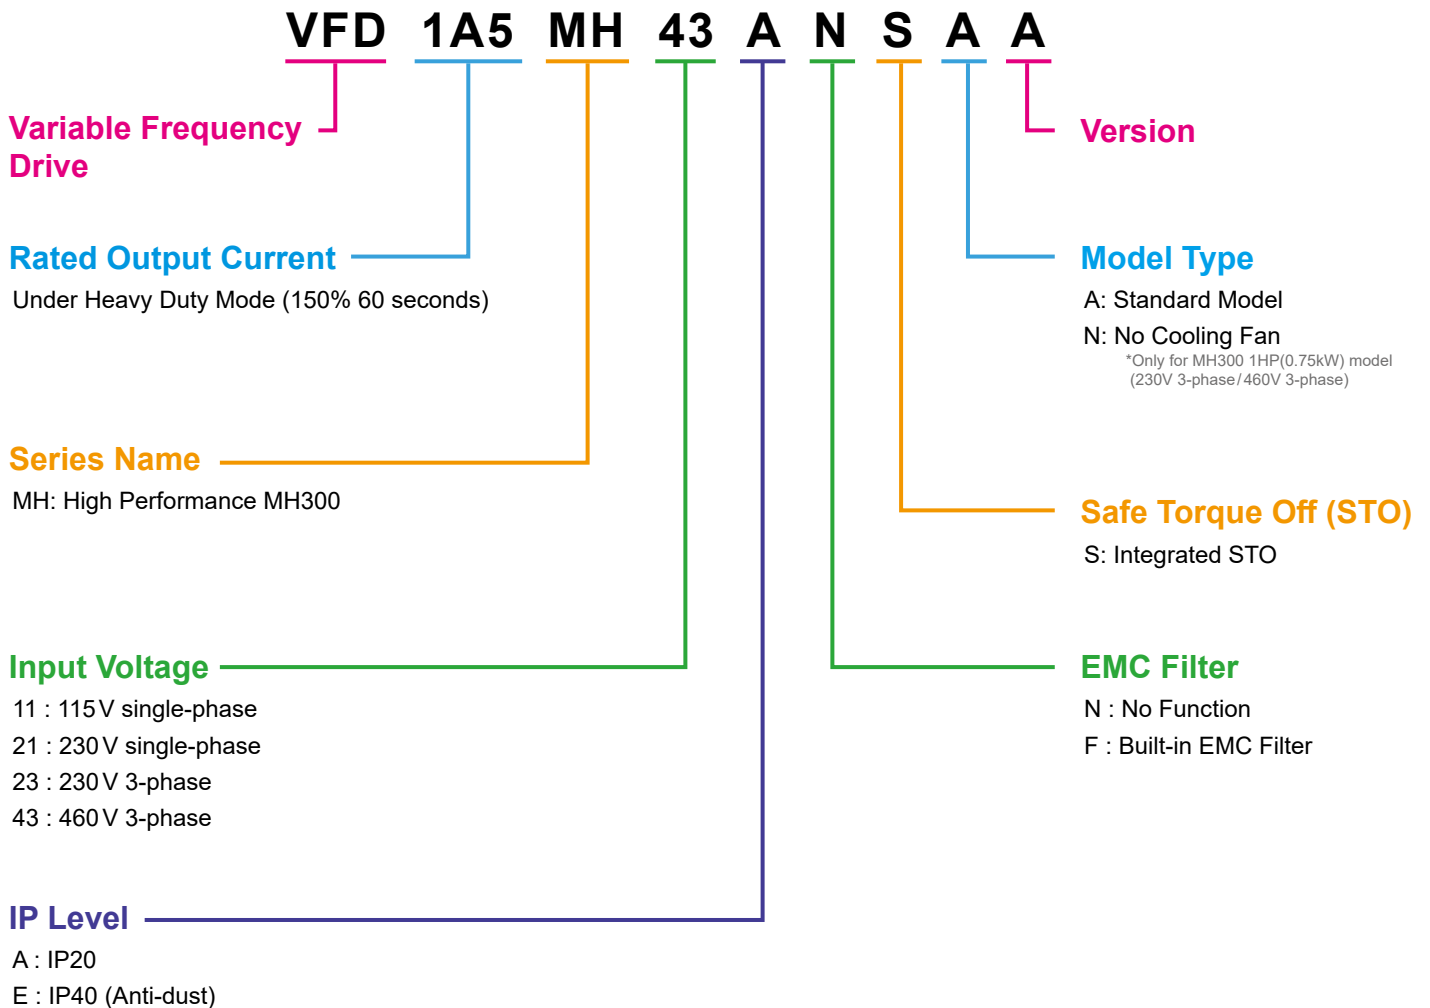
VFD 1A5 MH 43 A N S A A

Variable Frequency Drive

Version

Rated Output Current
Under Heavy Duty Mode (150% 60 seconds)

Model Type
A: Standard Model
N: No Cooling Fan
*Only for MH300 1HP(0.75kW) model (230V 3-phase/460V 3-phase)

Series Name
MH: High Performance MH300

Safe Torque Off (STO)
S: Integrated STO

Input Voltage
11 : 115V single-phase
21 : 230V single-phase
23 : 230V 3-phase
43 : 460V 3-phase

EMC Filter
N : No Function
F : Built-in EMC Filter

IP Level
A : IP20
E : IP40 (Anti-dust)